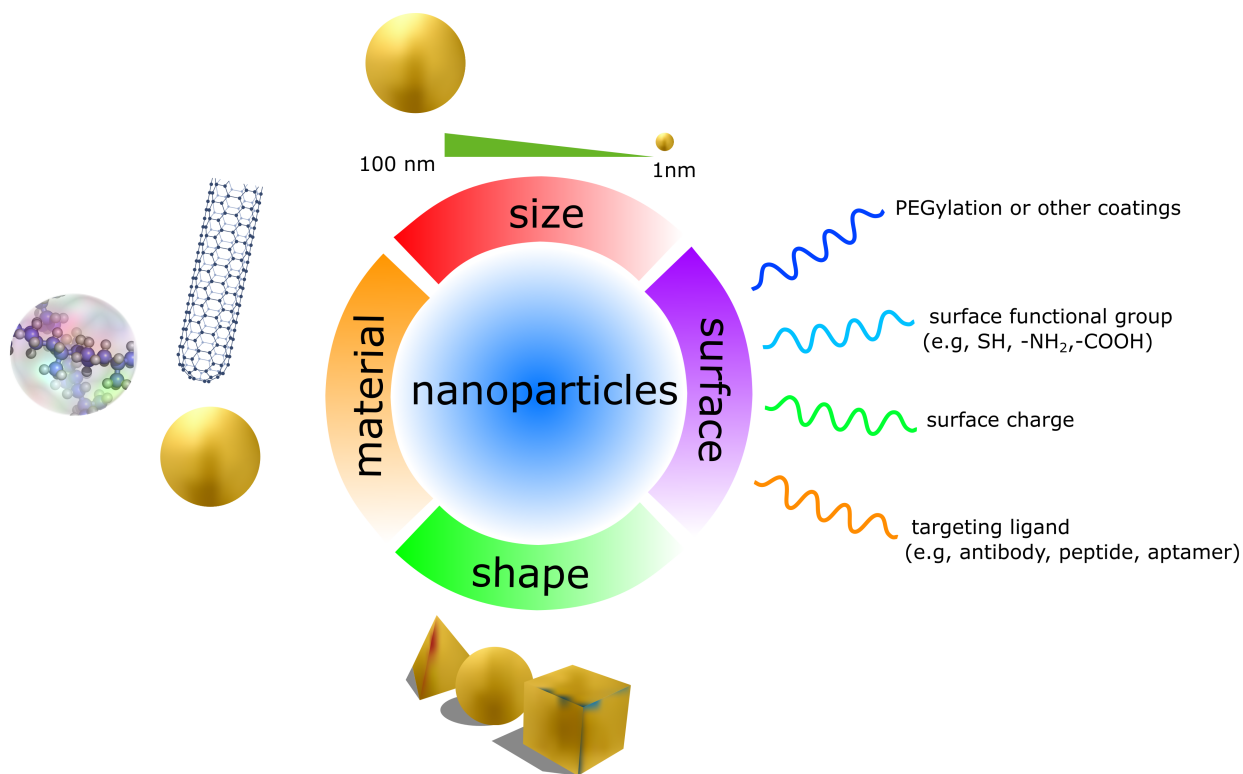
100 nm

1nm

size

material

nanoparticles

surface

shape

PEGylation or other coatings

surface functional group (e.g, SH, -NH$_2$,-COOH)

surface charge

targeting ligand (e.g, antibody, peptide, aptamer)